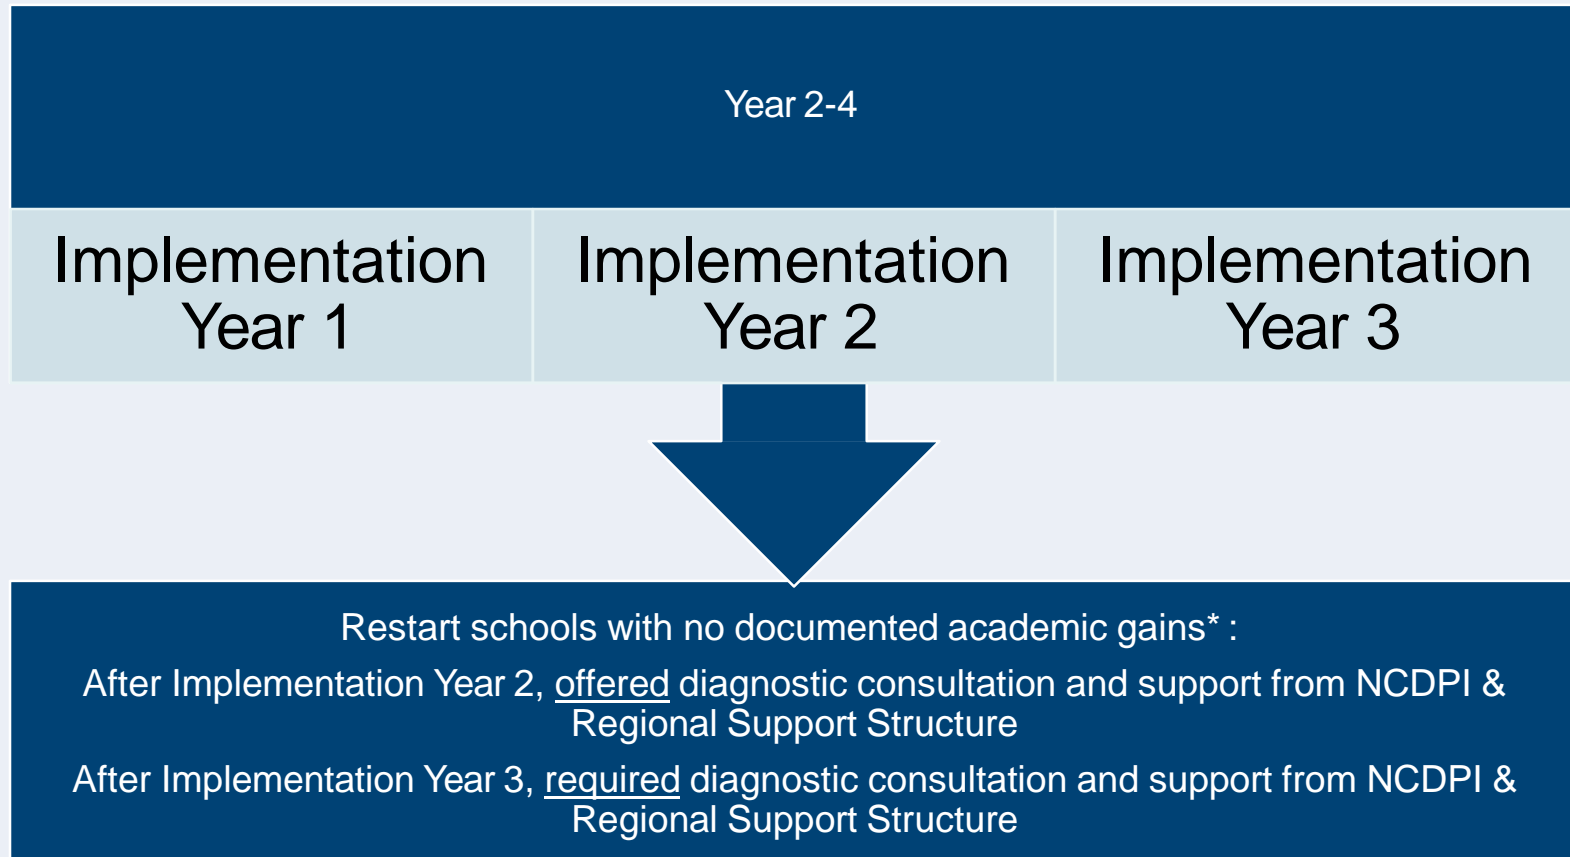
Year 2-4

Implementation Year 1

Implementation Year 2

Implementation Year 3

Restart schools with no documented academic gains* :

After Implementation Year 2, offered diagnostic consultation and support from NCDPI & Regional Support Structure

After Implementation Year 3, required diagnostic consultation and support from NCDPI & Regional Support Structure